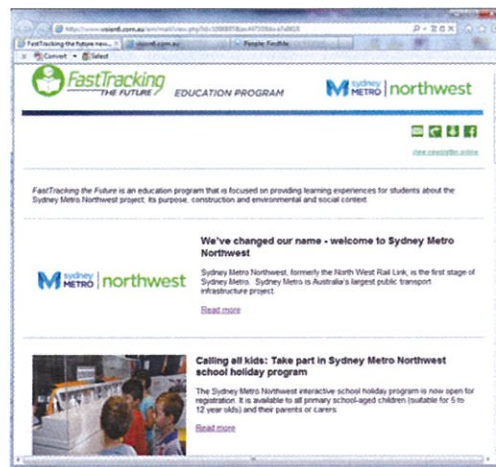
http://www.vision6.com.au/em/mail/view.php?id=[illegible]

FastTracking the future new... × | vision6.com.au | People Findfile

Convert ▾ Select

FastTracking THE FUTURE EDUCATION PROGRAM

M Sydney METRO | northwest

View newsletter online

FastTracking the Future is an education program that is focused on providing learning experiences for students about the Sydney Metro Northwest project; its purpose, construction and environmental and social context.

M Sydney METRO | northwest

We've changed our name - welcome to Sydney Metro Northwest

Sydney Metro Northwest, formerly the North West Rail Link, is the first stage of Sydney Metro. Sydney Metro is Australia's largest public transport infrastructure project.

Read more

Calling all kids: Take part in Sydney Metro Northwest school holiday program

The Sydney Metro Northwest interactive school holiday program is now open for registration. It is available to all primary school-aged children (suitable for 5 to 12 year olds) and their parents or carers.

Read more